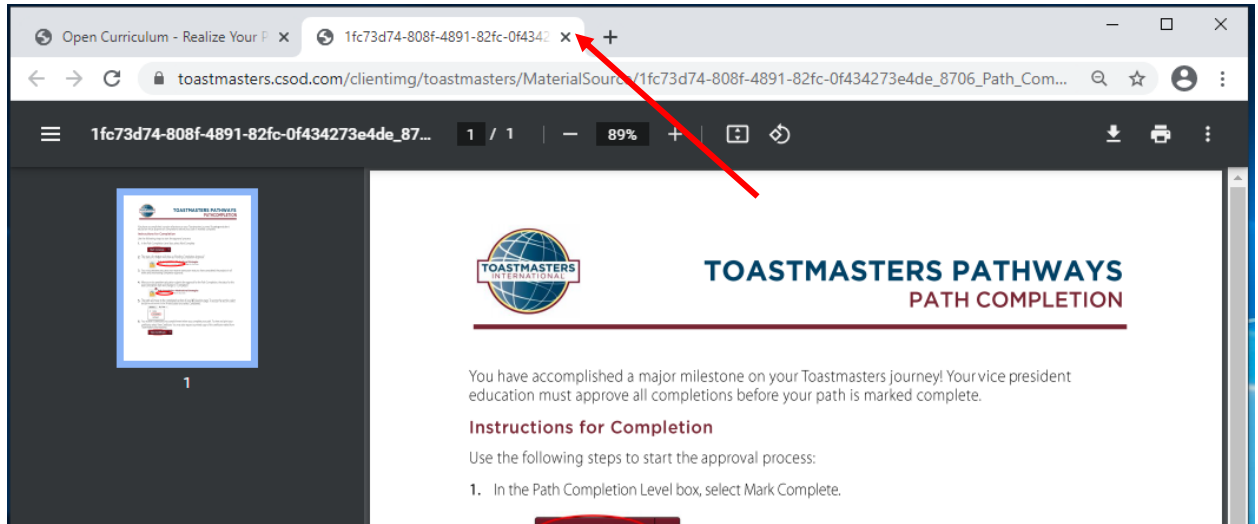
Open Curriculum - Realize Your P ×
1fc73d74-808f-4891-82fc-0f4342 ×
+

toastmasters.csod.com/clientimg/toastmasters/MaterialSource/1fc73d74-808f-4891-82fc-0f434273e4de_8706_Path_Com...

1fc73d74-808f-4891-82fc-0f434273e4de_87...
1 / 1
89%

1

TOASTMASTERS INTERNATIONAL

TOASTMASTERS PATHWAYS
PATH COMPLETION

You have accomplished a major milestone on your Toastmasters journey! Your vice president education must approve all completions before your path is marked complete.

Instructions for Completion

Use the following steps to start the approval process:

1. In the Path Completion Level box, select Mark Complete.